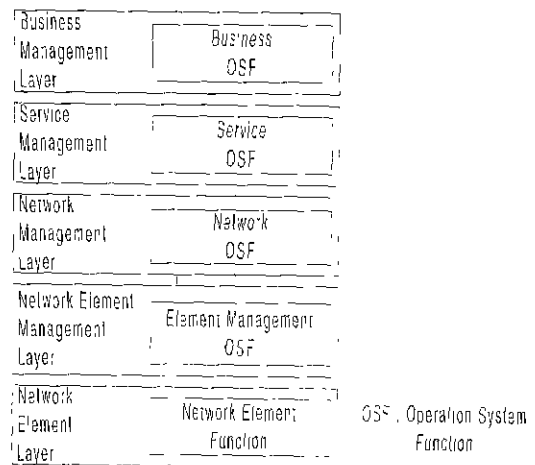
Business Management Layer

Business OSF

Service Management Layer

Service OSF

Network Management Layer

Network OSF

Network Element Management Layer

Element Management OSF

Network Element Layer

Network Element Function

OSF : Operation System Function